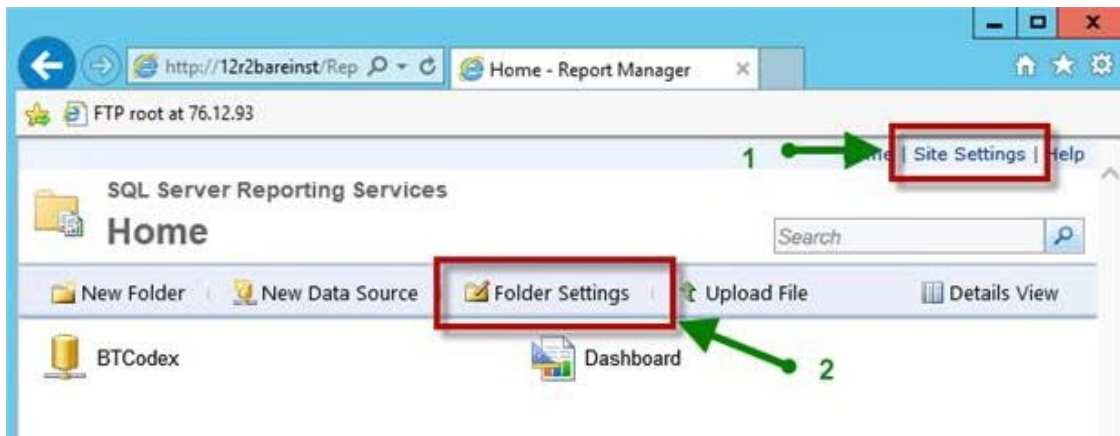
http://12r2bareinst/Rep
Home - Report Manager
FTP root at 76.12.93
1
me | Site Settings | Help
SQL Server Reporting Services
Home
Search
New Folder
New Data Source
Folder Settings
Upload File
Details View
BTCodex
Dashboard
2